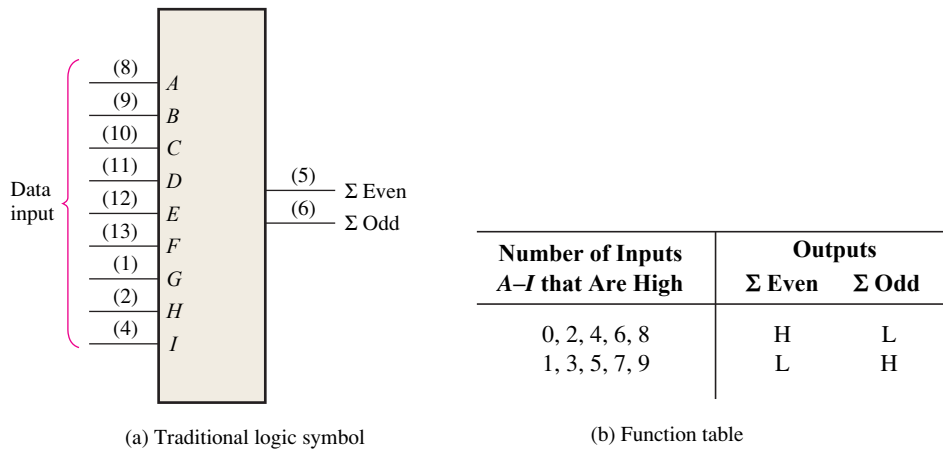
Data input

(8) A
(9) B
(10) C
(11) D
(12) E
(13) F
(1) G
(2) H
(4) I

(5) Σ Even
(6) Σ Odd

(a) Traditional logic symbol

| Number of Inputs A–I that Are High | Outputs Σ Even | Outputs Σ Odd |
|---|---|---|
| 0, 2, 4, 6, 8 | H | L |
| 1, 3, 5, 7, 9 | L | H |

(b) Function table